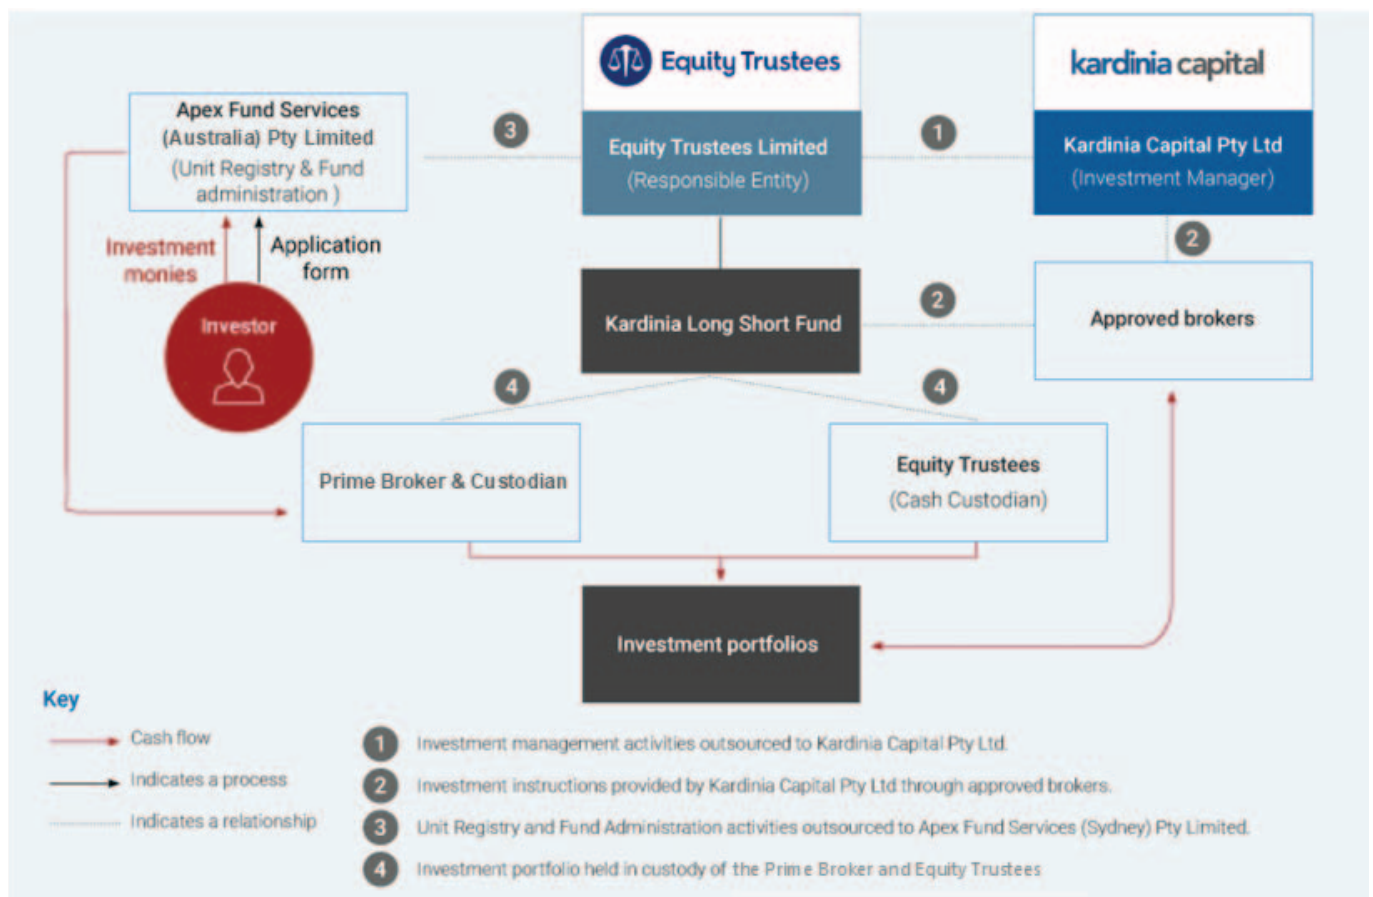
Equity Trustees

kardinia capital

Apex Fund Services (Australia) Pty Limited (Unit Registry & Fund administration )

3

Equity Trustees Limited (Responsible Entity)

1

Kardinia Capital Pty Ltd (Investment Manager)

2

Investment monies

Application form

Investor

Kardinia Long Short Fund

2

Approved brokers

4

4

Prime Broker & Custodian

Equity Trustees (Cash Custodian)

Investment portfolios

Key

Cash flow

Indicates a process

Indicates a relationship

1 Investment management activities outsourced to Kardinia Capital Pty Ltd.

2 Investment instructions provided by Kardinia Capital Pty Ltd through approved brokers.

3 Unit Registry and Fund Administration activities outsourced to Apex Fund Services (Sydney) Pty Limited.

4 Investment portfolio held in custody of the Prime Broker and Equity Trustees